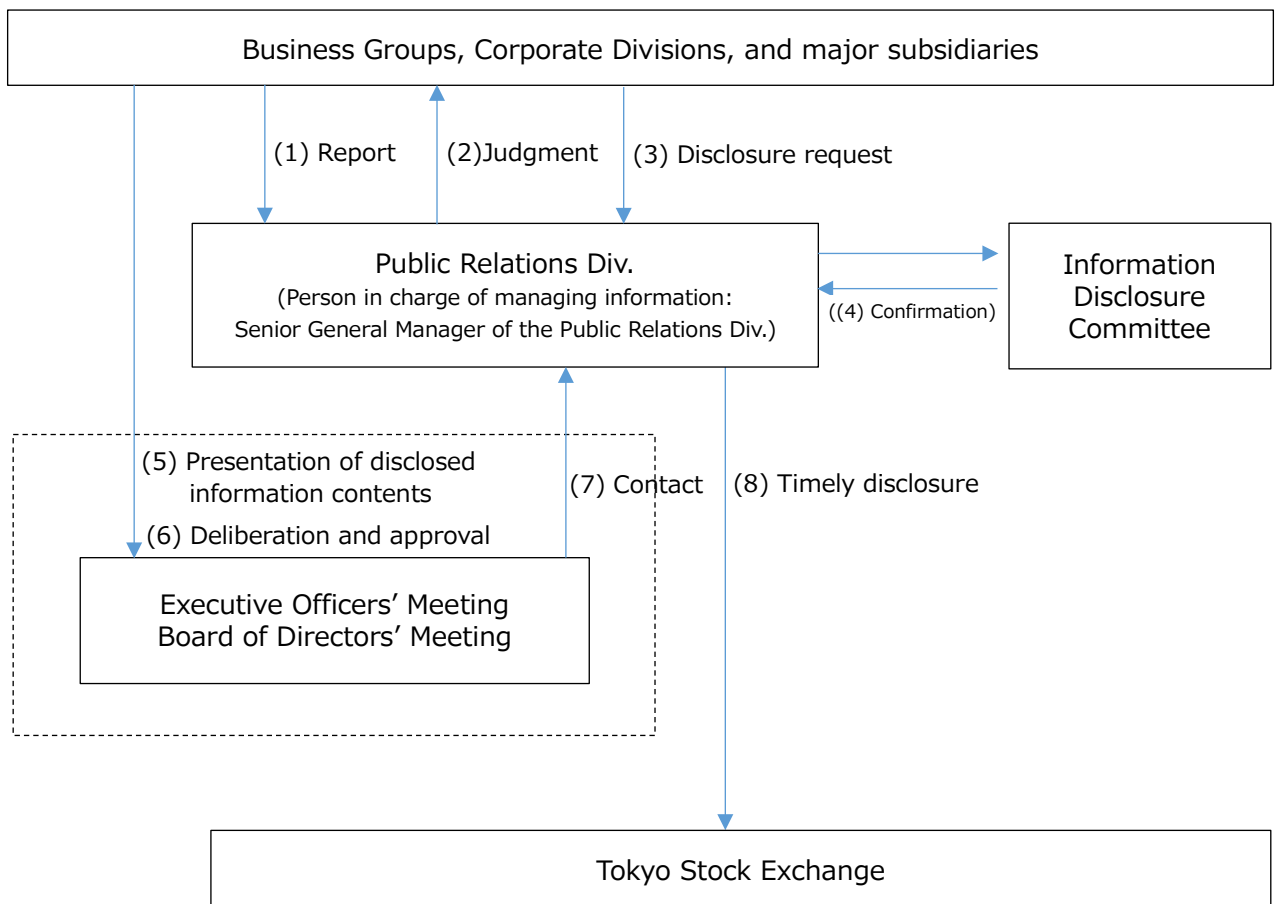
Business Groups, Corporate Divisions, and major subsidiaries

(1) Report

(2)Judgment

(3) Disclosure request

Public Relations Div.
(Person in charge of managing information:
Senior General Manager of the Public Relations Div.)

Information
Disclosure
Committee

((4) Confirmation)

(5) Presentation of disclosed information contents

(6) Deliberation and approval

(7) Contact

(8) Timely disclosure

Executive Officers' Meeting
Board of Directors' Meeting

Tokyo Stock Exchange